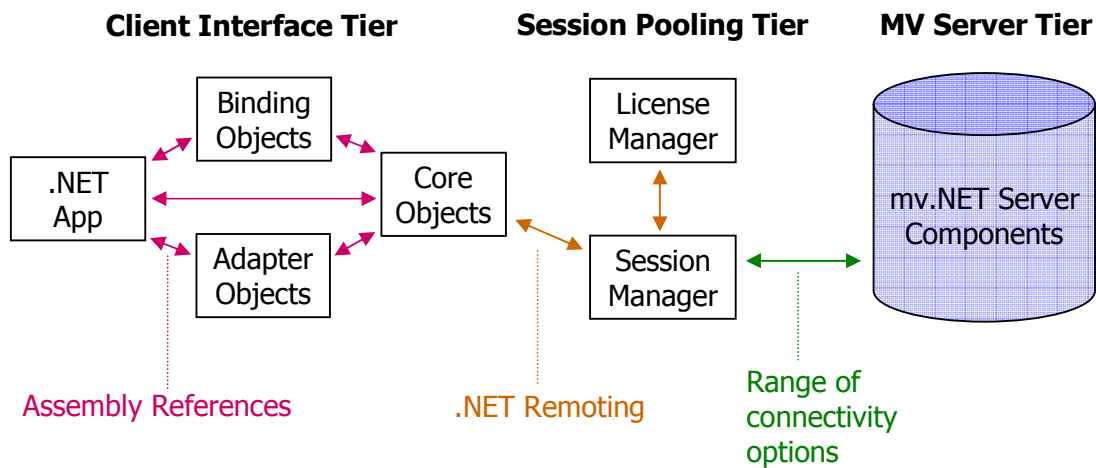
Client Interface Tier

Session Pooling Tier

MV Server Tier

Binding Objects

.NET App

Core Objects

Adapter Objects

License Manager

Session Manager

mv.NET Server Components

Assembly References

.NET Remoting

Range of connectivity options